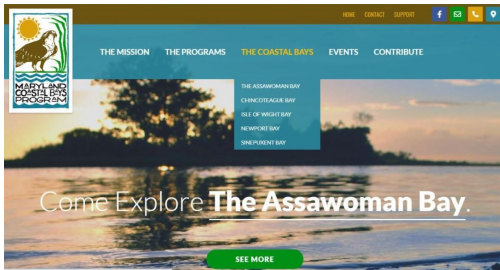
MARYLAND COASTAL BAYS PROGRAM

HOME CONTACT SUPPORT

THE MISSION THE PROGRAMS THE COASTAL BAYS EVENTS CONTRIBUTE

THE ASSAWOMAN BAY
CHINCOTEAGUE BAY
ISLE OF WIGHT BAY
NEWPORT BAY
SINEPUXENT BAY

Come Explore The Assawoman Bay.

SEE MORE